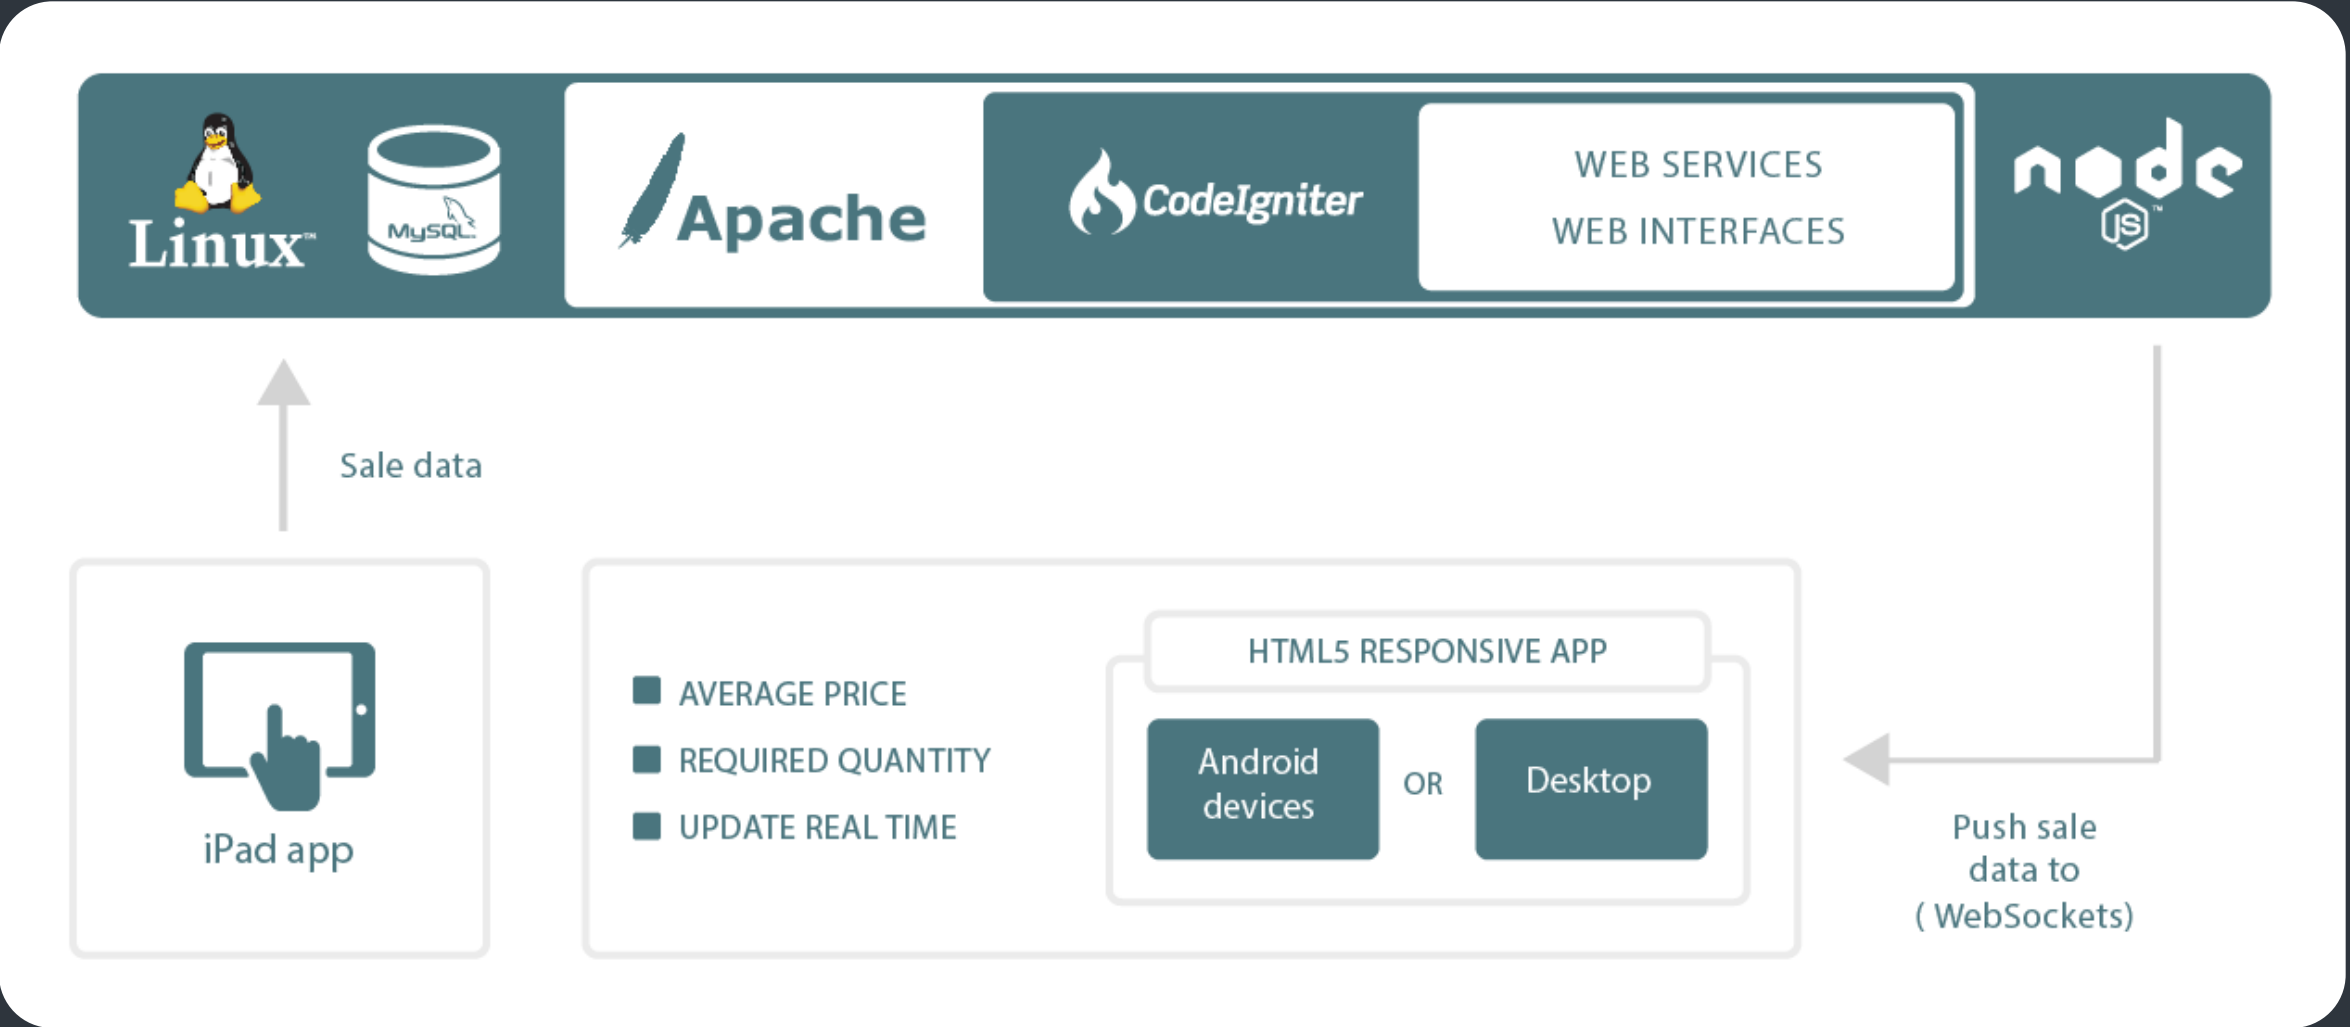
Linux™

MySQL

Apache

CodeIgniter

WEB SERVICES
WEB INTERFACES

node JS

Sale data

iPad app

AVERAGE PRICE
REQUIRED QUANTITY
UPDATE REAL TIME

HTML5 RESPONSIVE APP

Android devices

OR

Desktop

Push sale data to ( WebSockets)